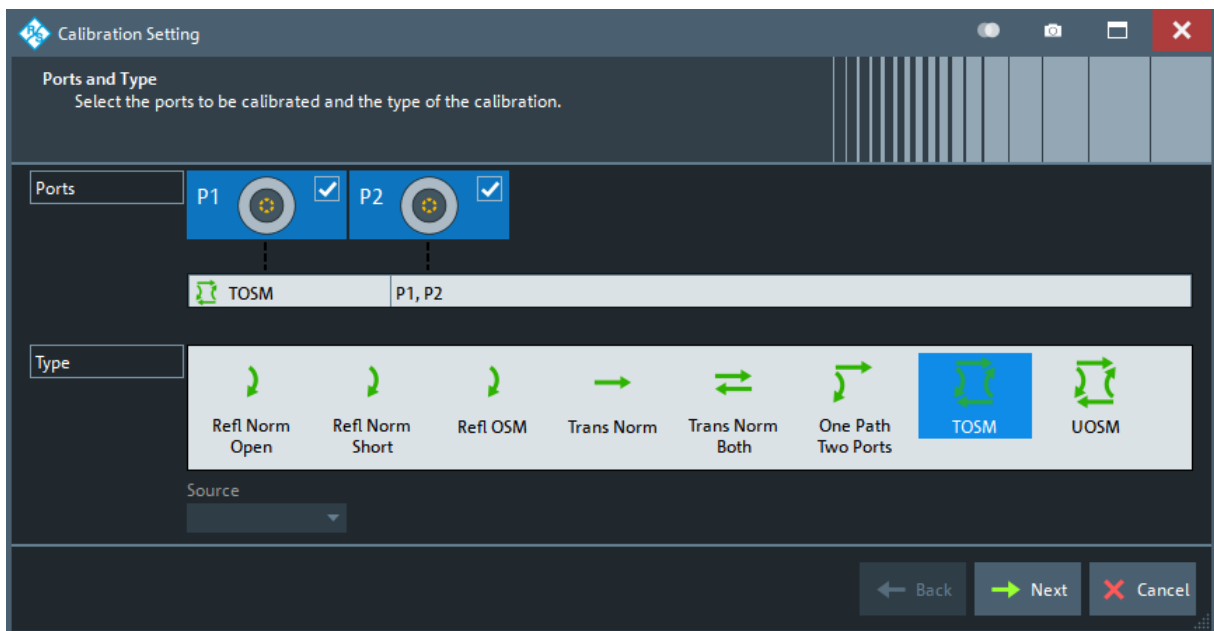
Calibration Setting

Ports and Type
Select the ports to be calibrated and the type of the calibration.

Ports

P1 P2

TOSM P1, P2

Type

Refl Norm Open

Refl Norm Short

Refl OSM

Trans Norm

Trans Norm Both

One Path Two Ports

TOSM

UOSM

Source

Back Next Cancel